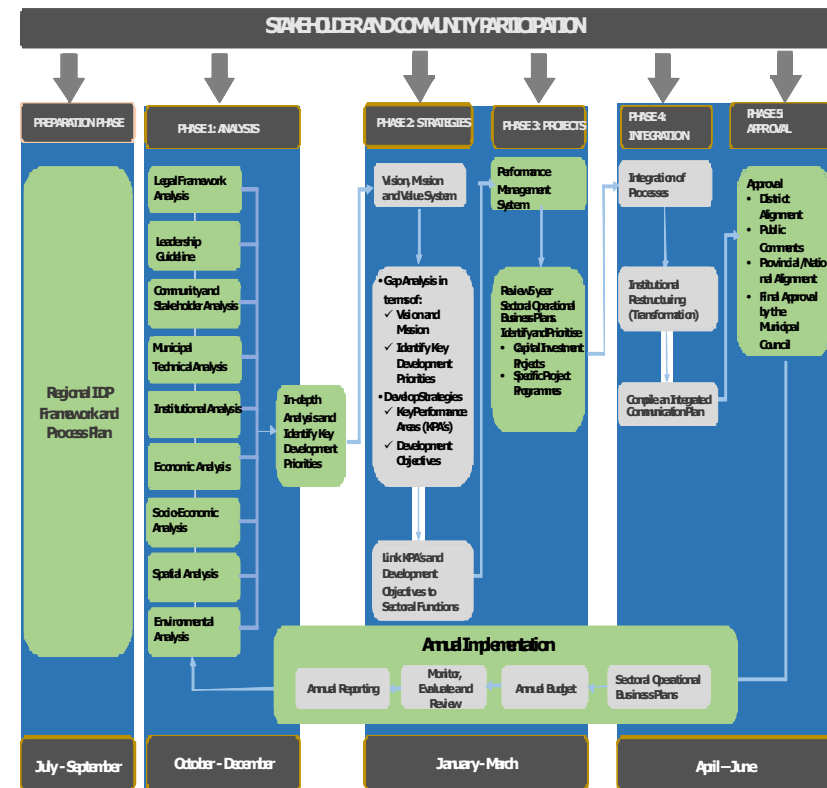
STAKEHOLDER AND COMMUNITY PARTICIPATION

PREPARATION PHASE

Regional IDP Framework and Process Plan

July - September

PHASE 1: ANALYSIS

Legal Framework Analysis

Leadership Guideline

Community and Stakeholder Analysis

Municipal Technical Analysis

Institutional Analysis

Economic Analysis

Socio Economic Analysis

Spatial Analysis

Environmental Analysis

In-depth Analysis and Identify Key Development Priorities

October - December

PHASE 2: STRATEGIES

Vision, Mission and Value System

• Gap Analysis in terms of:
✓ Vision and Mission
✓ Identify Key Development Priorities
• Develop Strategies
✓ Key Performance Areas (KPA's)
✓ Development Objectives

Link KPA's and Development Objectives to Sectoral Functions

January - March

PHASE 3: PROJECTS

Performance Management System

Review 5 year Sectoral Operational Business Plans. Identify and Prioritise
• Capital Investment Projects
• Specific Project Programmes

PHASE 4: INTEGRATION

Integration of Processes

Institutional Restructuring (Transformation)

Compile an Integrated Communication Plan

PHASE 5 APPROVAL

Approval
• District Alignment
• Public Comments
• Provincial /National Alignment
• Final Approval by the Municipal Council

Annual Implementation

Annual Reporting

Monitor, Evaluate and Review

Annual Budget

Sectoral Operational Business Plans

April – June